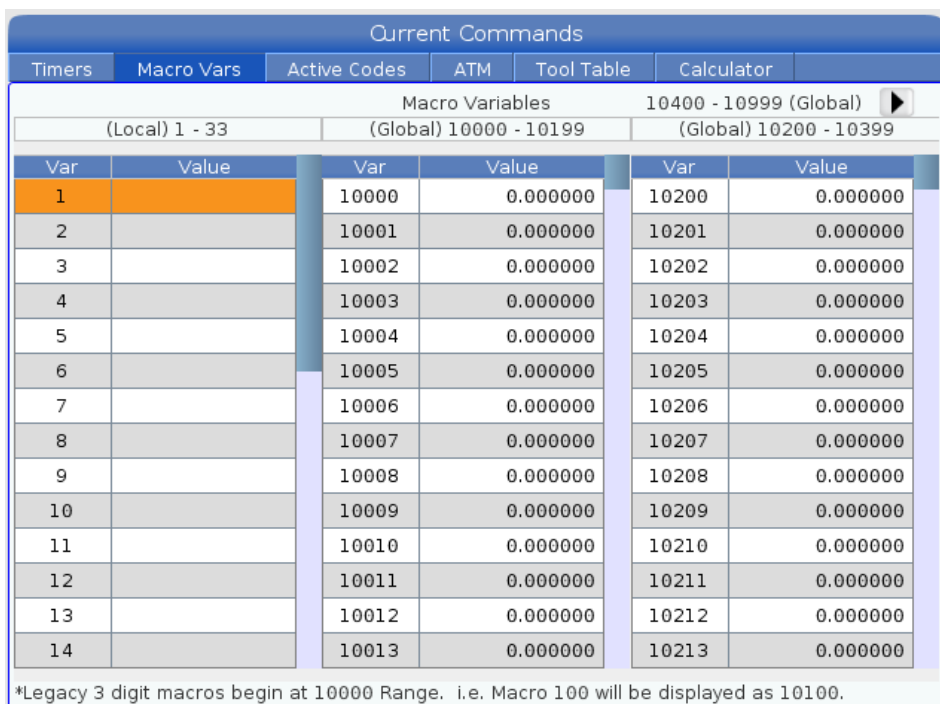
Current Commands

Timers | Macro Vars | Active Codes | ATM | Tool Table | Calculator

Macro Variables 10400 - 10999 (Global)

(Local) 1 - 33

| Var | Value |
|---|---|
| 1 | |
| 2 | |
| 3 | |
| 4 | |
| 5 | |
| 6 | |
| 7 | |
| 8 | |
| 9 | |
| 10 | |
| 11 | |
| 12 | |
| 13 | |
| 14 | |

(Global) 10000 - 10199

| Var | Value |
|---|---|
| 10000 | 0.000000 |
| 10001 | 0.000000 |
| 10002 | 0.000000 |
| 10003 | 0.000000 |
| 10004 | 0.000000 |
| 10005 | 0.000000 |
| 10006 | 0.000000 |
| 10007 | 0.000000 |
| 10008 | 0.000000 |
| 10009 | 0.000000 |
| 10010 | 0.000000 |
| 10011 | 0.000000 |
| 10012 | 0.000000 |
| 10013 | 0.000000 |

(Global) 10200 - 10399

| Var | Value |
|---|---|
| 10200 | 0.000000 |
| 10201 | 0.000000 |
| 10202 | 0.000000 |
| 10203 | 0.000000 |
| 10204 | 0.000000 |
| 10205 | 0.000000 |
| 10206 | 0.000000 |
| 10207 | 0.000000 |
| 10208 | 0.000000 |
| 10209 | 0.000000 |
| 10210 | 0.000000 |
| 10211 | 0.000000 |
| 10212 | 0.000000 |
| 10213 | 0.000000 |

*Legacy 3 digit macros begin at 10000 Range. i.e. Macro 100 will be displayed as 10100.